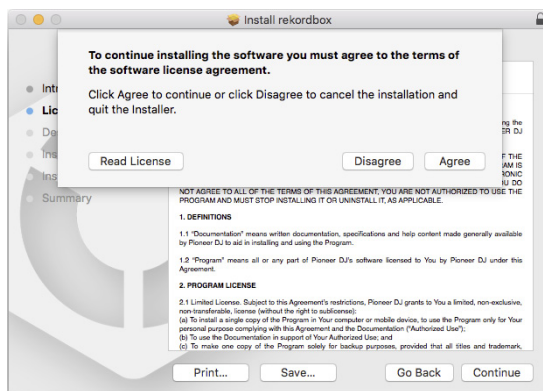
Install rekordbox

To continue installing the software you must agree to the terms of the software license agreement.

Click Agree to continue or click Disagree to cancel the installation and quit the Installer.

Read License

Disagree

Agree

Intr

Lic

De

Ins

Ins

Summary

ng the
ER DJ

F THE
AM IS
RONIC
U DO

NOT AGREE TO ALL OF THE TERMS OF THIS AGREEMENT, YOU ARE NOT AUTHORIZED TO USE THE PROGRAM AND MUST STOP INSTALLING IT OR UNINSTALL IT, AS APPLICABLE.

1. DEFINITIONS

1.1 "Documentation" means written documentation, specifications and help content made generally available by Pioneer DJ to aid in installing and using the Program.

1.2 "Program" means all or any part of Pioneer DJ's software licensed to You by Pioneer DJ under this Agreement.

2. PROGRAM LICENSE

2.1 Limited License. Subject to this Agreement's restrictions, Pioneer DJ grants to You a limited, non-exclusive, non-transferable, license (without the right to sublicense):
(a) To install a single copy of the Program in Your computer or mobile device, to use the Program only for Your personal purpose complying with this Agreement and the Documentation ("Authorized Use");
(b) To use the Documentation in support of Your Authorized Use; and
(c) To make one copy of the Program solely for backup purposes, provided that all titles and trademark,

Print...

Save...

Go Back

Continue